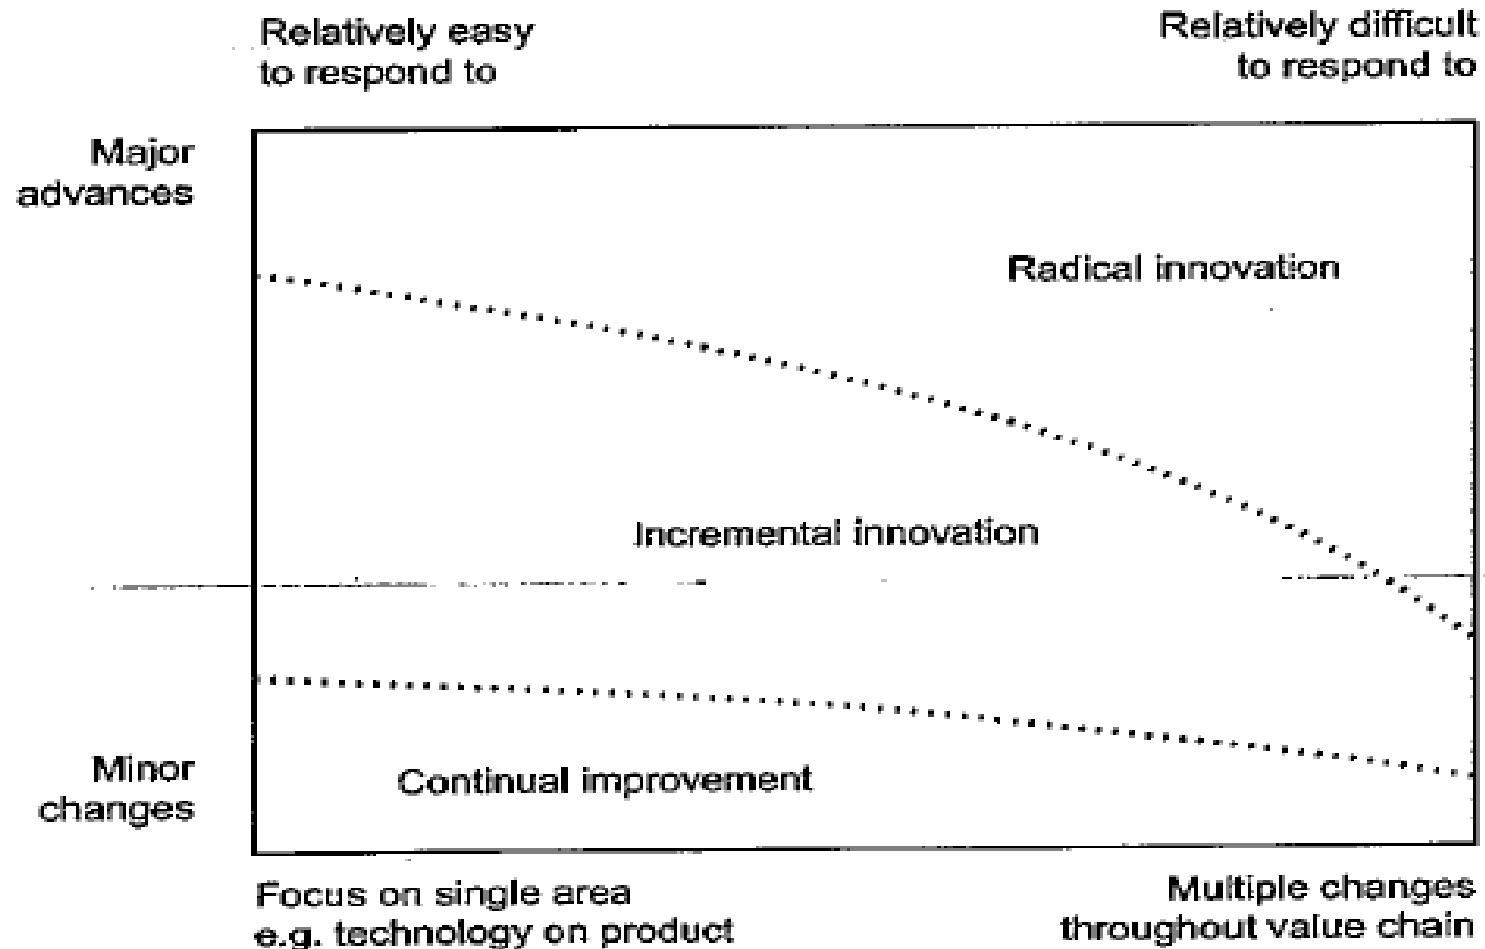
Relatively easy to respond to

Relatively difficult to respond to

Major advances

Radical innovation

Incremental innovation

Minor changes

Continual improvement

Focus on single area e.g. technology on product

Multiple changes throughout value chain